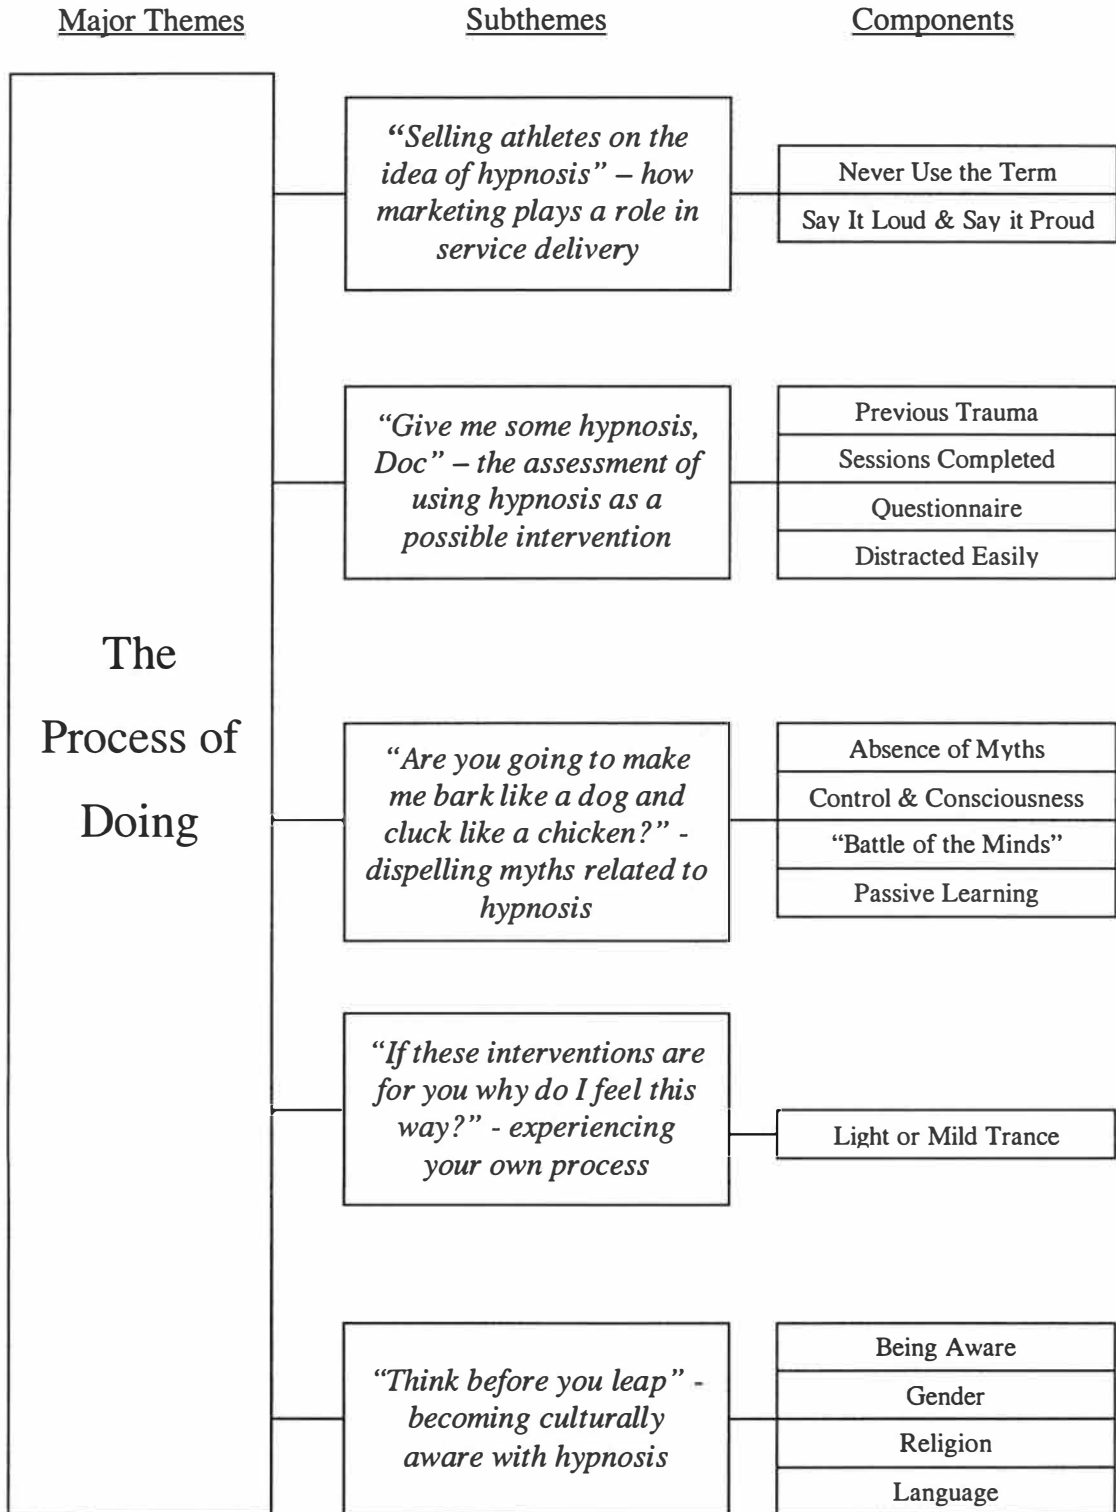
Major Themes

Subthemes

Components

The Process of Doing

"Selling athletes on the idea of hypnosis" – how marketing plays a role in service delivery

Never Use the Term

Say It Loud & Say it Proud

"Give me some hypnosis, Doc" – the assessment of using hypnosis as a possible intervention

Previous Trauma

Sessions Completed

Questionnaire

Distracted Easily

"Are you going to make me bark like a dog and cluck like a chicken?" - dispelling myths related to hypnosis

Absence of Myths

Control & Consciousness

"Battle of the Minds"

Passive Learning

"If these interventions are for you why do I feel this way?" - experiencing your own process

Light or Mild Trance

"Think before you leap" - becoming culturally aware with hypnosis

Being Aware

Gender

Religion

Language